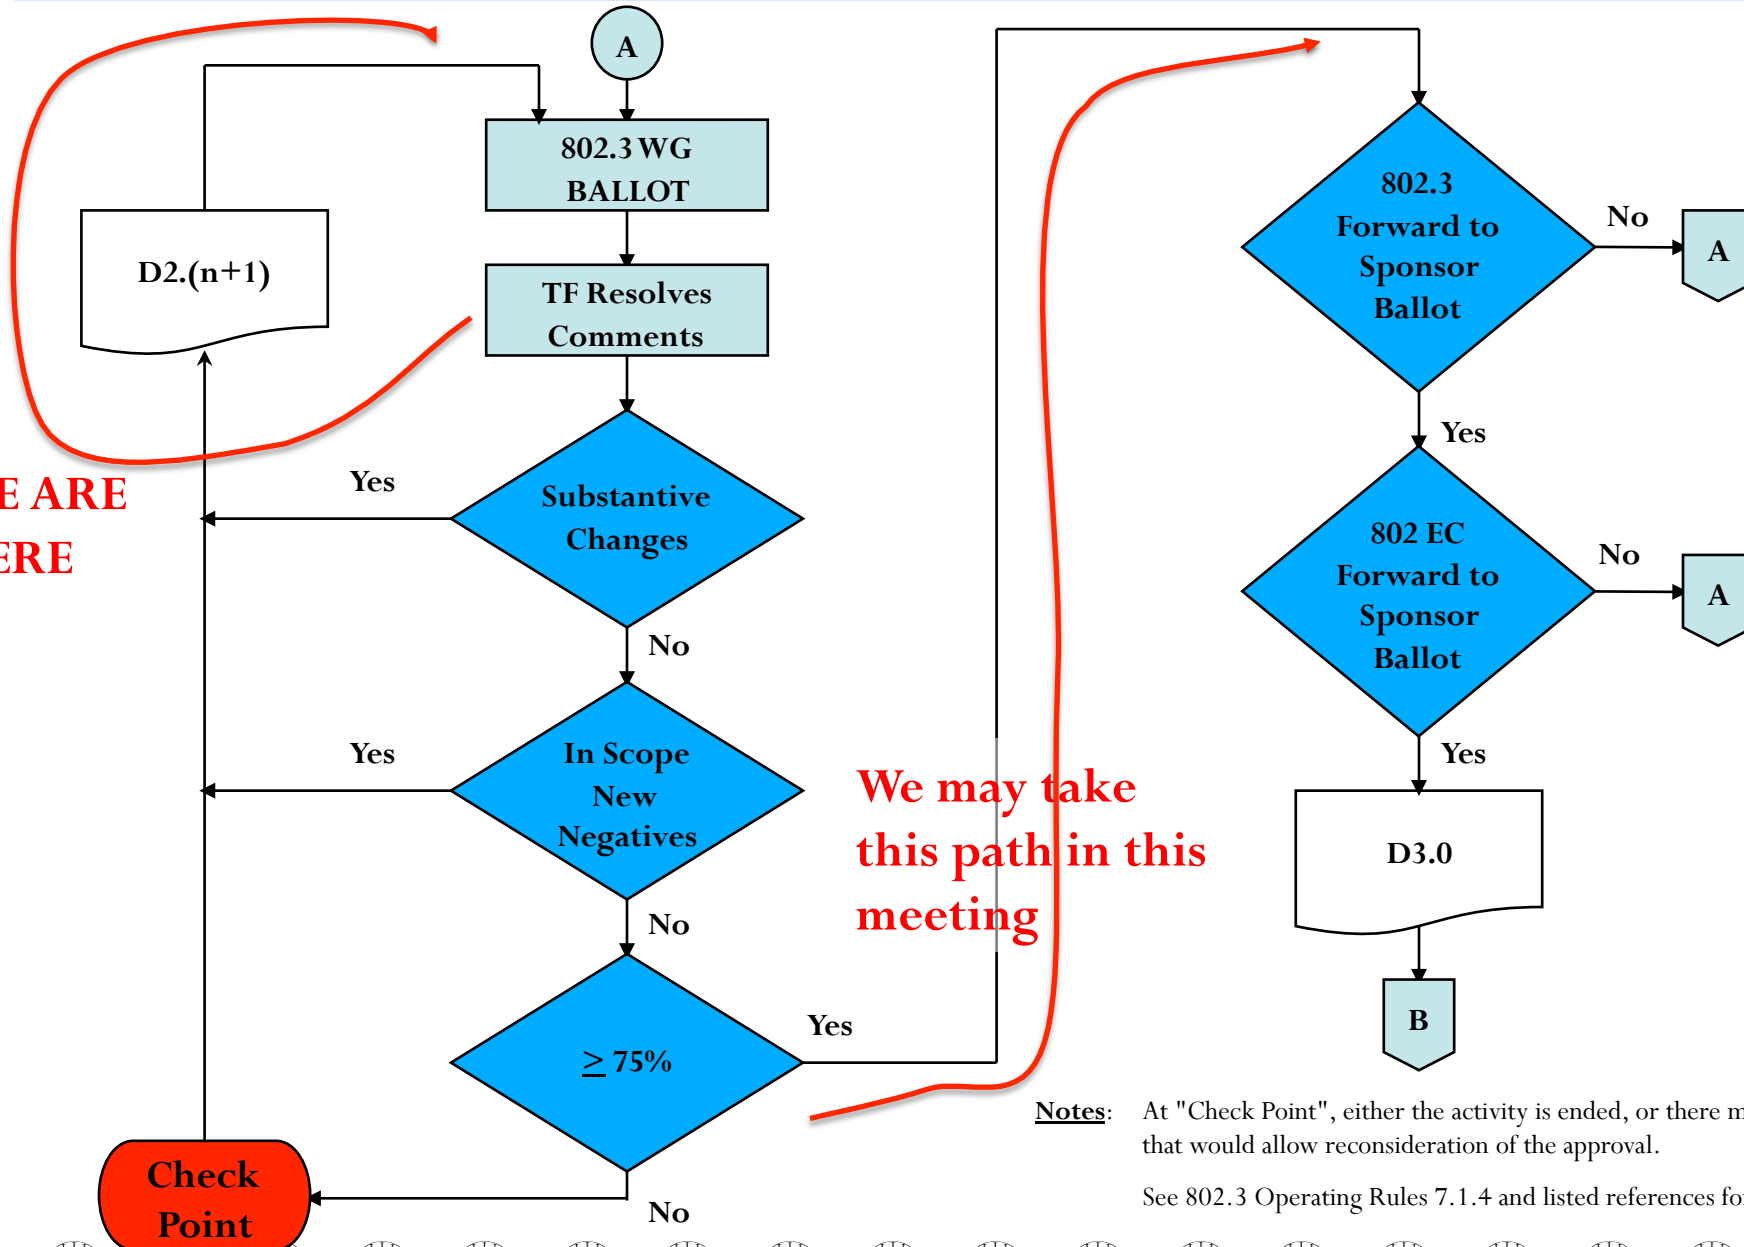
A

802.3 WG BALLOT

D2.(n+1)

TF Resolves Comments

E ARE
ERE

Yes

Substantive Changes

No

Yes

In Scope New Negatives

No

$\geq$ 75%

Yes

No

Check Point

We may take this path in this meeting

802.3 Forward to Sponsor Ballot

No

A

Yes

802 EC Forward to Sponsor Ballot

No

A

Yes

D3.0

B

Notes: At "Check Point", either the activity is ended, or there m that would allow reconsideration of the approval.

See 802.3 Operating Rules 7.1.4 and listed references fo